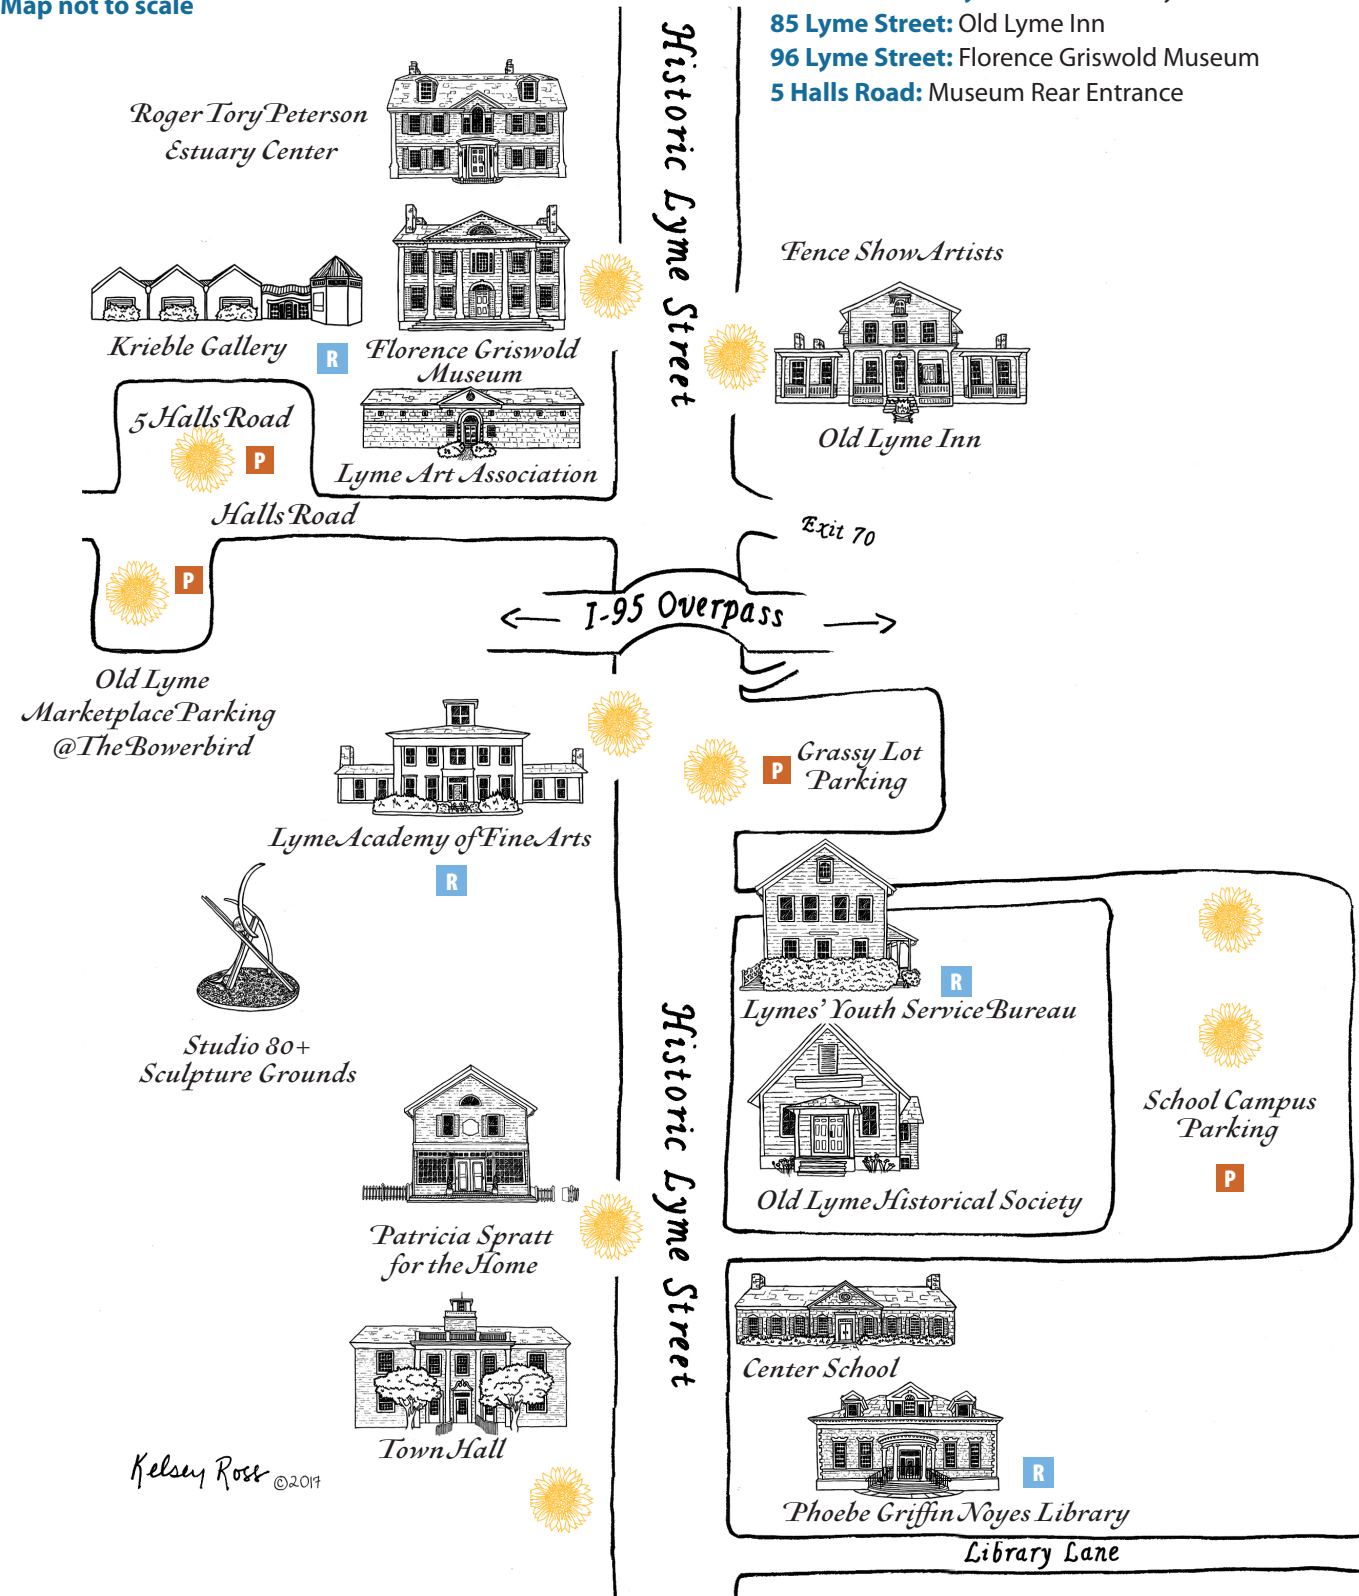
Map not to scale

85 Lyme Street: Old Lyme Inn
96 Lyme Street: Florence Griswold Museum
5 Halls Road: Museum Rear Entrance

Roger Tory Peterson Estuary Center

Historic Lyme Street

Fence Show Artists

Krieble Gallery

R

Florence Griswold Museum

Old Lyme Inn

5 Halls Road

P

Lyme Art Association

Halls Road

Exit 70

P

I-95 Overpass

Old Lyme Marketplace Parking @The Bowerbird

P

Grassy Lot Parking

Lyme Academy of Fine Arts

R

R

Lymes' Youth Service Bureau

Studio 80+ Sculpture Grounds

Historic Lyme Street

School Campus Parking

P

Old Lyme Historical Society

Patricia Spratt for the Home

Center School

Town Hall

Kelsey Ross ©2017

R

Phoebe Griffin Noyes Library

Library Lane